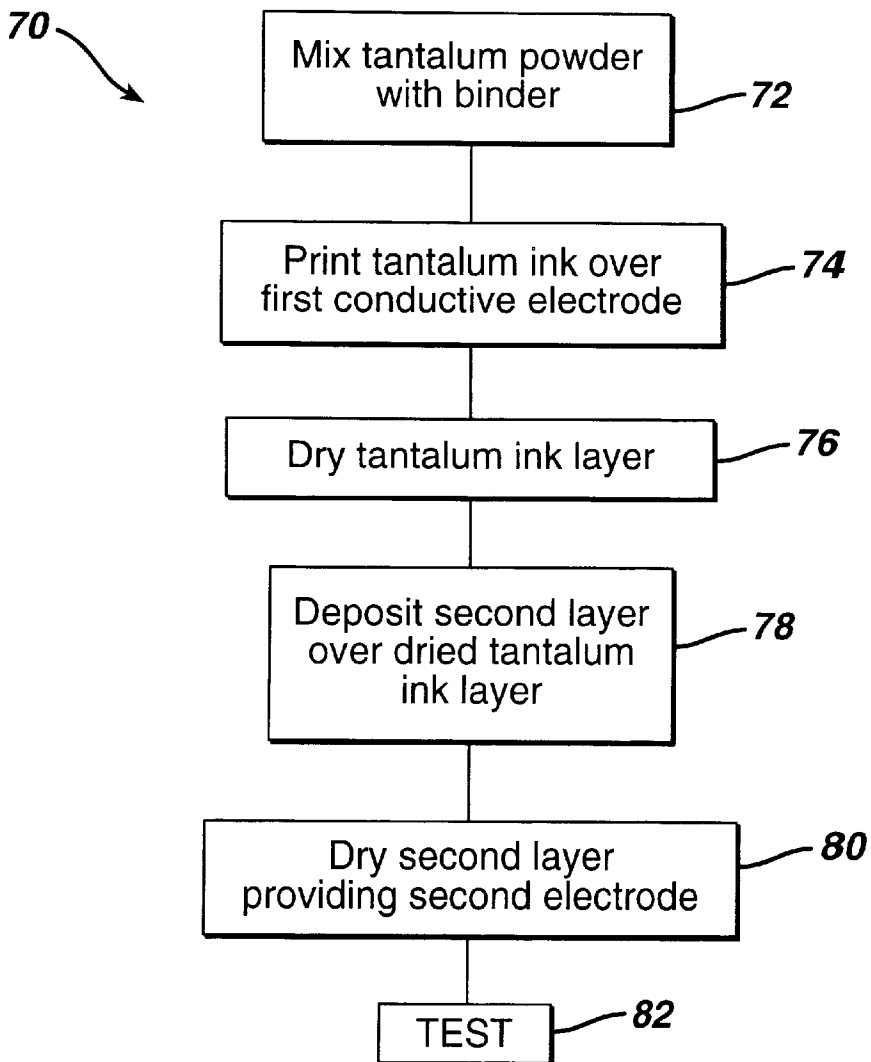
70

Mix tantalum powder with binder

72

Print tantalum ink over first conductive electrode

74

Dry tantalum ink layer

76

Deposit second layer over dried tantalum ink layer

78

Dry second layer providing second electrode

80

TEST

82